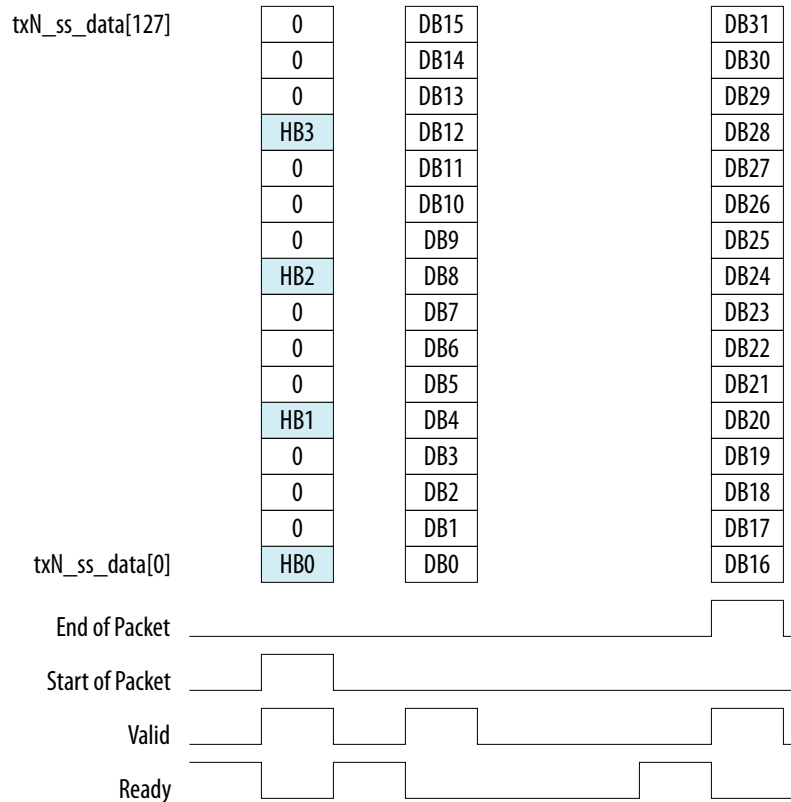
txN_ss_data[127]

txN_ss_data[0]

| 0 |
|---|
| 0 |
| 0 |
| HB3 |
| 0 |
| 0 |
| 0 |
| HB2 |
| 0 |
| 0 |
| 0 |
| HB1 |
| 0 |
| 0 |
| 0 |
| HB0 |

| DB15 |
|---|
| DB14 |
| DB13 |
| DB12 |
| DB11 |
| DB10 |
| DB9 |
| DB8 |
| DB7 |
| DB6 |
| DB5 |
| DB4 |
| DB3 |
| DB2 |
| DB1 |
| DB0 |

| DB31 |
|---|
| DB30 |
| DB29 |
| DB28 |
| DB27 |
| DB26 |
| DB25 |
| DB24 |
| DB23 |
| DB22 |
| DB21 |
| DB20 |
| DB19 |
| DB18 |
| DB17 |
| DB16 |

End of Packet

Start of Packet

Valid

Ready